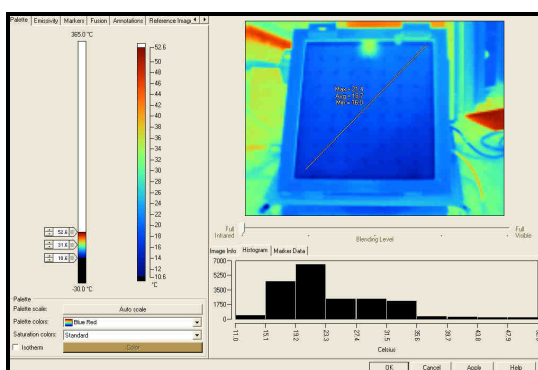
Palette | Emissivity | Markers | Fusion | Annotations | Reference Imag

365.0 °C

52.6
50
48
46
44
42
40
38
36
34
32
30
28
26
24
22
20
18
16
14
12
10.6
°C

52.6
31.6
18.6

-30.0 °C

Palette
Palette scale: Auto scale
Palette colors: Blue Red
Saturation colors: Standard
Isotherm Color

Max = 25.4
Avg = 18.7
Min = 16.0

Full Infrared
Blending Level
Full Visible

Image Info | Histogram | Marker Data

7000
5250
3500
1750
0

11.0
15.1
19.2
23.3
27.4
31.5
35.6
39.7
43.8
47.9

Celsius

OK | Cancel | Apply | Help